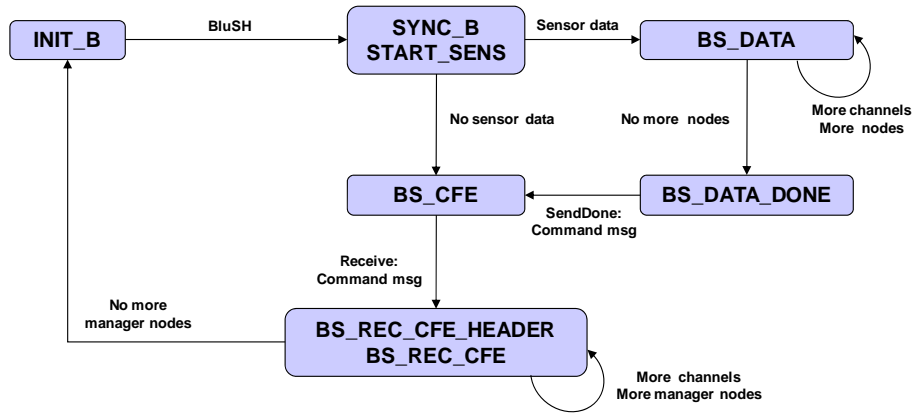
INIT_B

BluSH

SYNC_B
START_SENS

Sensor data

BS_DATA

More channels
More nodes

No sensor data

No more nodes

BS_CFE

BS_DATA_DONE

SendDone:
Command msg

Receive:
Command msg

No more
manager nodes

BS_REC_CFE_HEADER
BS_REC_CFE

More channels
More manager nodes